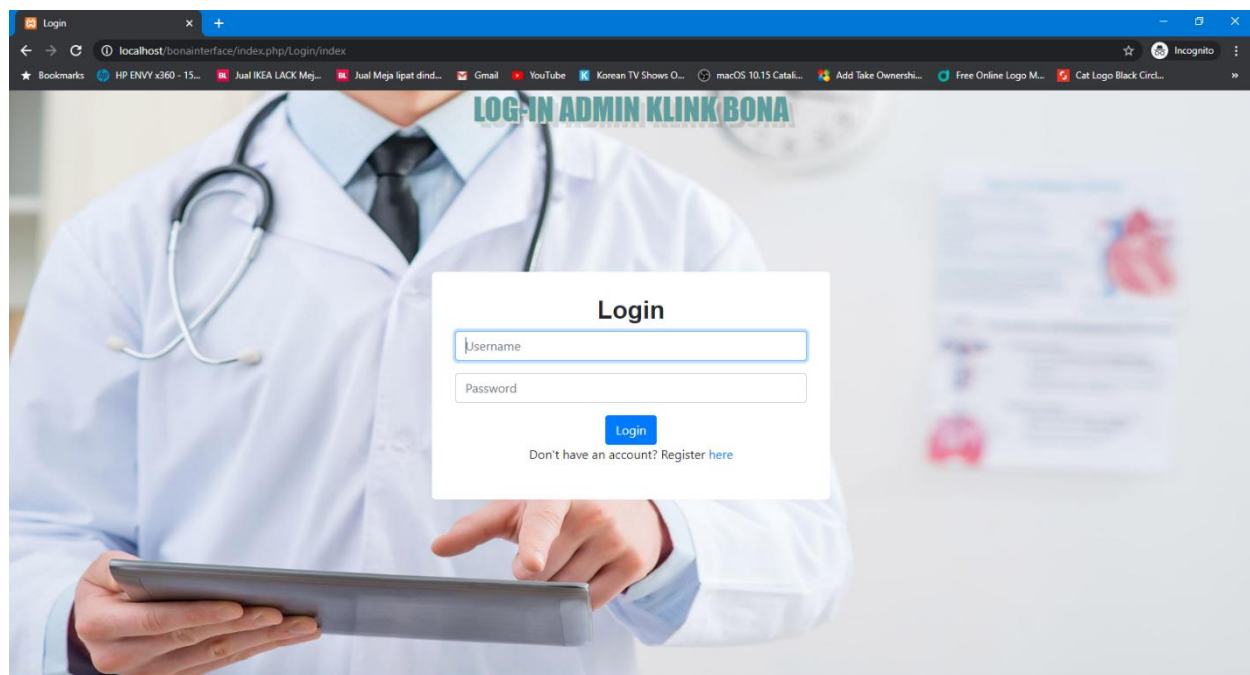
Login

localhost/bonainterface/index.php/Login/index

Incognito

Bookmarks HP ENVY x360 - 15... Jual IKEA LACK Mej... Jual Meja lipat dind... Gmail YouTube Korean TV Shows O... macOS 10.15 Catali... Add Take Ownershi... Free Online Logo M... Cat Logo Black Circl...

LOG-IN ADMIN KLINK BONA

Login

Username

Password

Login

Don't have an account? Register here